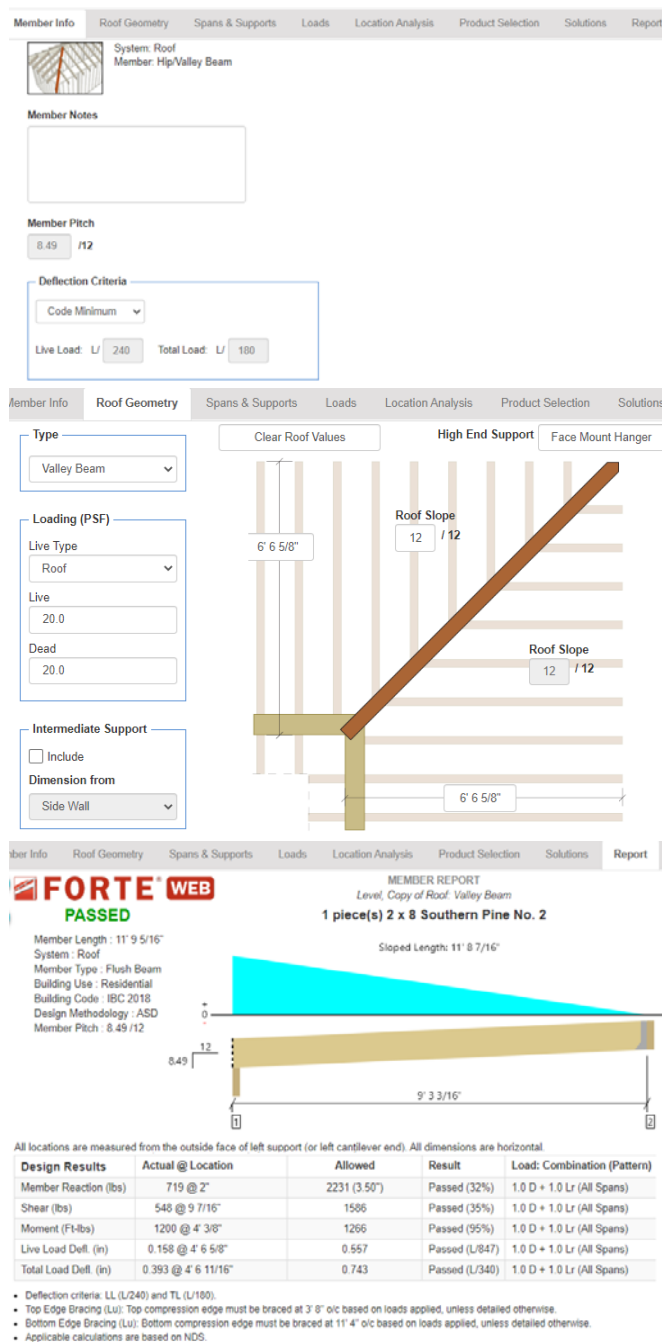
Member Info | Roof Geometry | Spans & Supports | Loads | Location Analysis | Product Selection | Solutions | Report

System: Roof
Member: Hip/Valley Beam

Member Notes

Member Pitch
8.49 /12

Deflection Criteria
Code Minimum
Live Load: L/ 240 Total Load: L/ 180

ember Info | Roof Geometry | Spans & Supports | Loads | Location Analysis | Product Selection | Solutions

Type
Valley Beam

Loading (PSF)
Live Type
Roof
Live
20.0
Dead
20.0

Intermediate Support
Include
Dimension from
Side Wall

Clear Roof Values
High End Support Face Mount Hanger

6' 6 5/8"
Roof Slope
12 / 12
Roof Slope
12 / 12
6' 6 5/8"

ber Info | Roof Geometry | Spans & Supports | Loads | Location Analysis | Product Selection | Solutions | Report

FORTE WEB
PASSED

MEMBER REPORT
Level, Copy of Roof: Valley Beam
1 piece(s) 2 x 8 Southern Pine No. 2

Member Length : 11' 9 5/16"
System : Roof
Member Type : Flush Beam
Building Use : Residential
Building Code : IBC 2018
Design Methodology : ASD
Member Pitch : 8.49 /12

Sloped Length: 11' 8 7/16"
+
0
-
12
8.49
9' 3 3/16"
1
2

All locations are measured from the outside face of left support (or left cantilever end). All dimensions are horizontal.

| Design Results | Actual @ Location | Allowed | Result | Load: Combination (Pattern) |
|---|---|---|---|---|
| Member Reaction (lbs) | 719 @ 2" | 2231 (3.50") | Passed (32%) | 1.0 D + 1.0 Lr (All Spans) |
| Shear (lbs) | 548 @ 9 7/16" | 1586 | Passed (35%) | 1.0 D + 1.0 Lr (All Spans) |
| Moment (Ft-lbs) | 1200 @ 4' 3/8" | 1266 | Passed (95%) | 1.0 D + 1.0 Lr (All Spans) |
| Live Load Defl. (in) | 0.158 @ 4' 6 5/8" | 0.557 | Passed (L/847) | 1.0 D + 1.0 Lr (All Spans) |
| Total Load Defl. (in) | 0.393 @ 4' 6 11/16" | 0.743 | Passed (L/340) | 1.0 D + 1.0 Lr (All Spans) |

• Deflection criteria: LL (L/240) and TL (L/180).
• Top Edge Bracing (Lu): Top compression edge must be braced at 3' 8" o/c based on loads applied, unless detailed otherwise.
• Bottom Edge Bracing (Lu): Bottom compression edge must be braced at 11' 4" o/c based on loads applied, unless detailed otherwise.
• Applicable calculations are based on NDS.